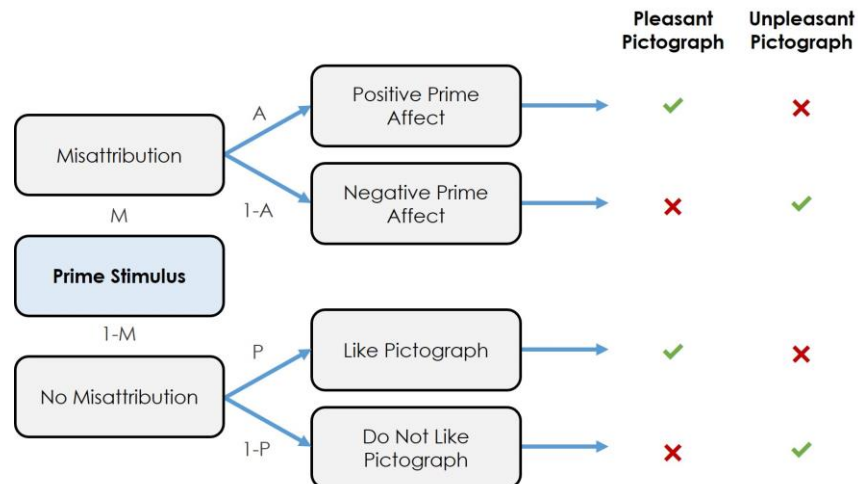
Pleasant Pictograph

Unpleasant Pictograph

Misattribution

A

Positive Prime Affect

✓

✗

1-A

Negative Prime Affect

✗

✓

M

Prime Stimulus

1-M

No Misattribution

P

Like Pictograph

✓

✗

1-P

Do Not Like Pictograph

✗

✓